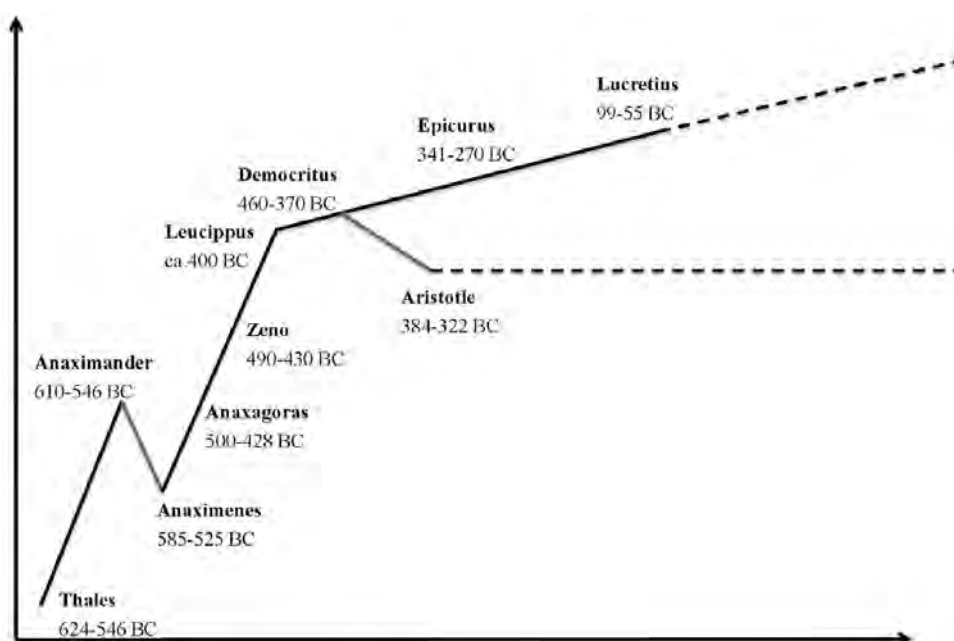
Lucretius
99-55 BC

Epicurus
341-270 BC

Democritus
460-370 BC

Leucippus
ca 400 BC

Aristotle
384-322 BC

Zeno
490-430 BC

Anaximander
610-546 BC

Anaxagoras
500-428 BC

Anaximenes
585-525 BC

Thales
624-546 BC